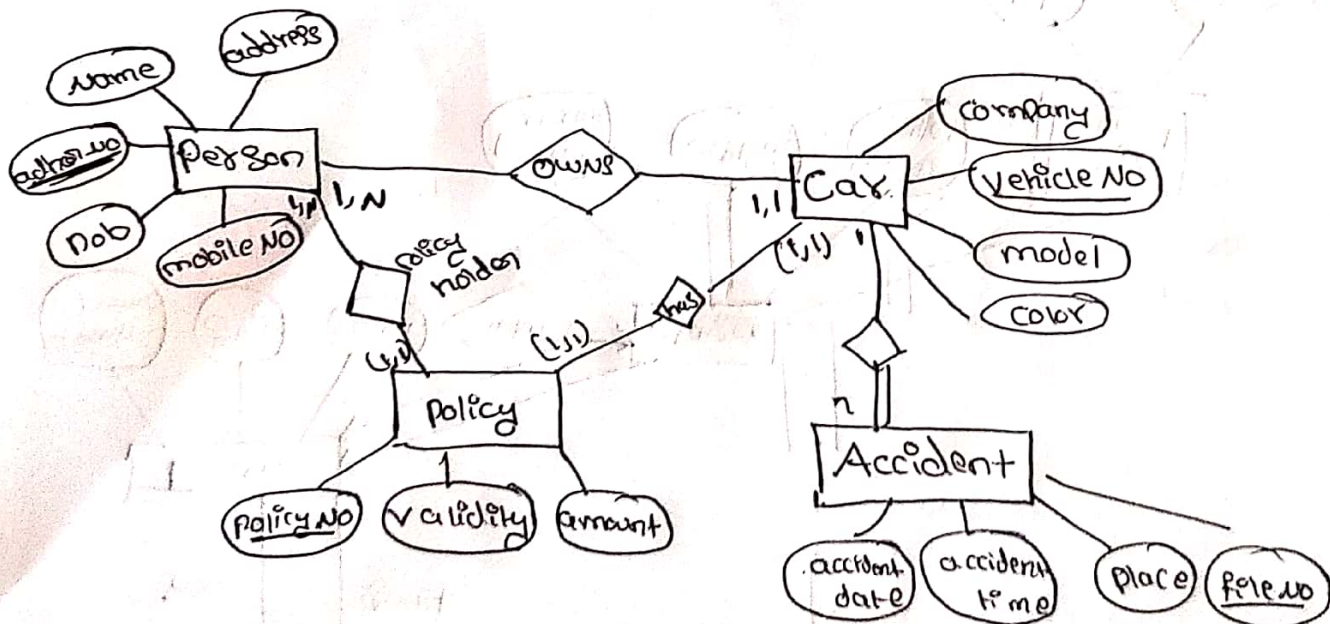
Name
address
adharno
Person
Dob
mobile NO
1,N
1,1
owns
Car
1,1
company
Vehicle No
model
color
policy holder
(1,1)
has
(1,1)
(1,1)
1
Policy
Policy NO
Validity
amount
n
Accident
accident date
accident time
place
file no